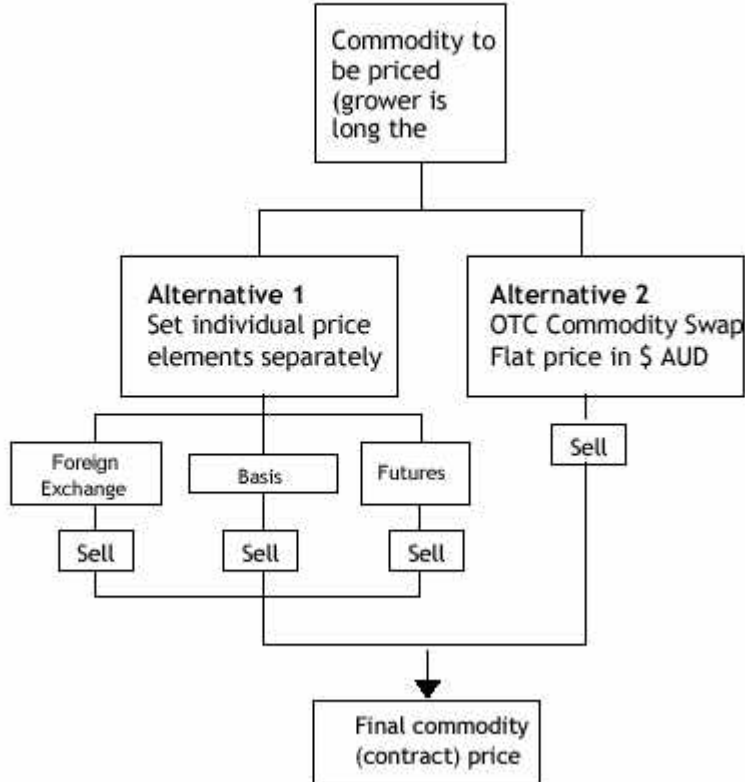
Commodity to be priced (grower is long the

**Alternative 1**
Set individual price elements separately

**Alternative 2**
OTC Commodity Swap
Flat price in $ AUD

Foreign Exchange

Basis

Futures

Sell

Sell

Sell

Sell

Final commodity (contract) price